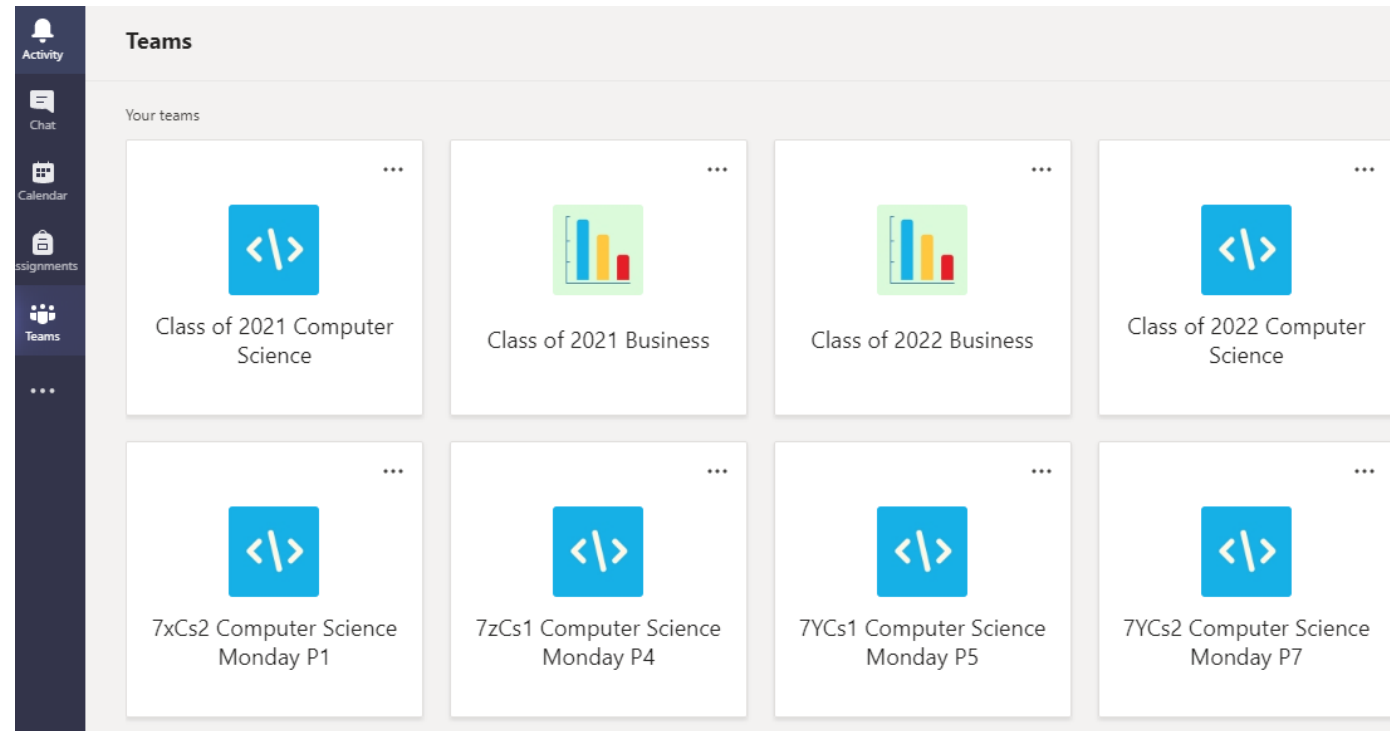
Activity

Chat

Calendar

ssignments

Teams

...

Teams

Your teams

...

</>

Class of 2021 Computer Science

...

Class of 2021 Business

...

Class of 2022 Business

...

</>

Class of 2022 Computer Science

...

</>

7xCs2 Computer Science Monday P1

...

</>

7zCs1 Computer Science Monday P4

...

</>

7YCs1 Computer Science Monday P5

...

</>

7YCs2 Computer Science Monday P7